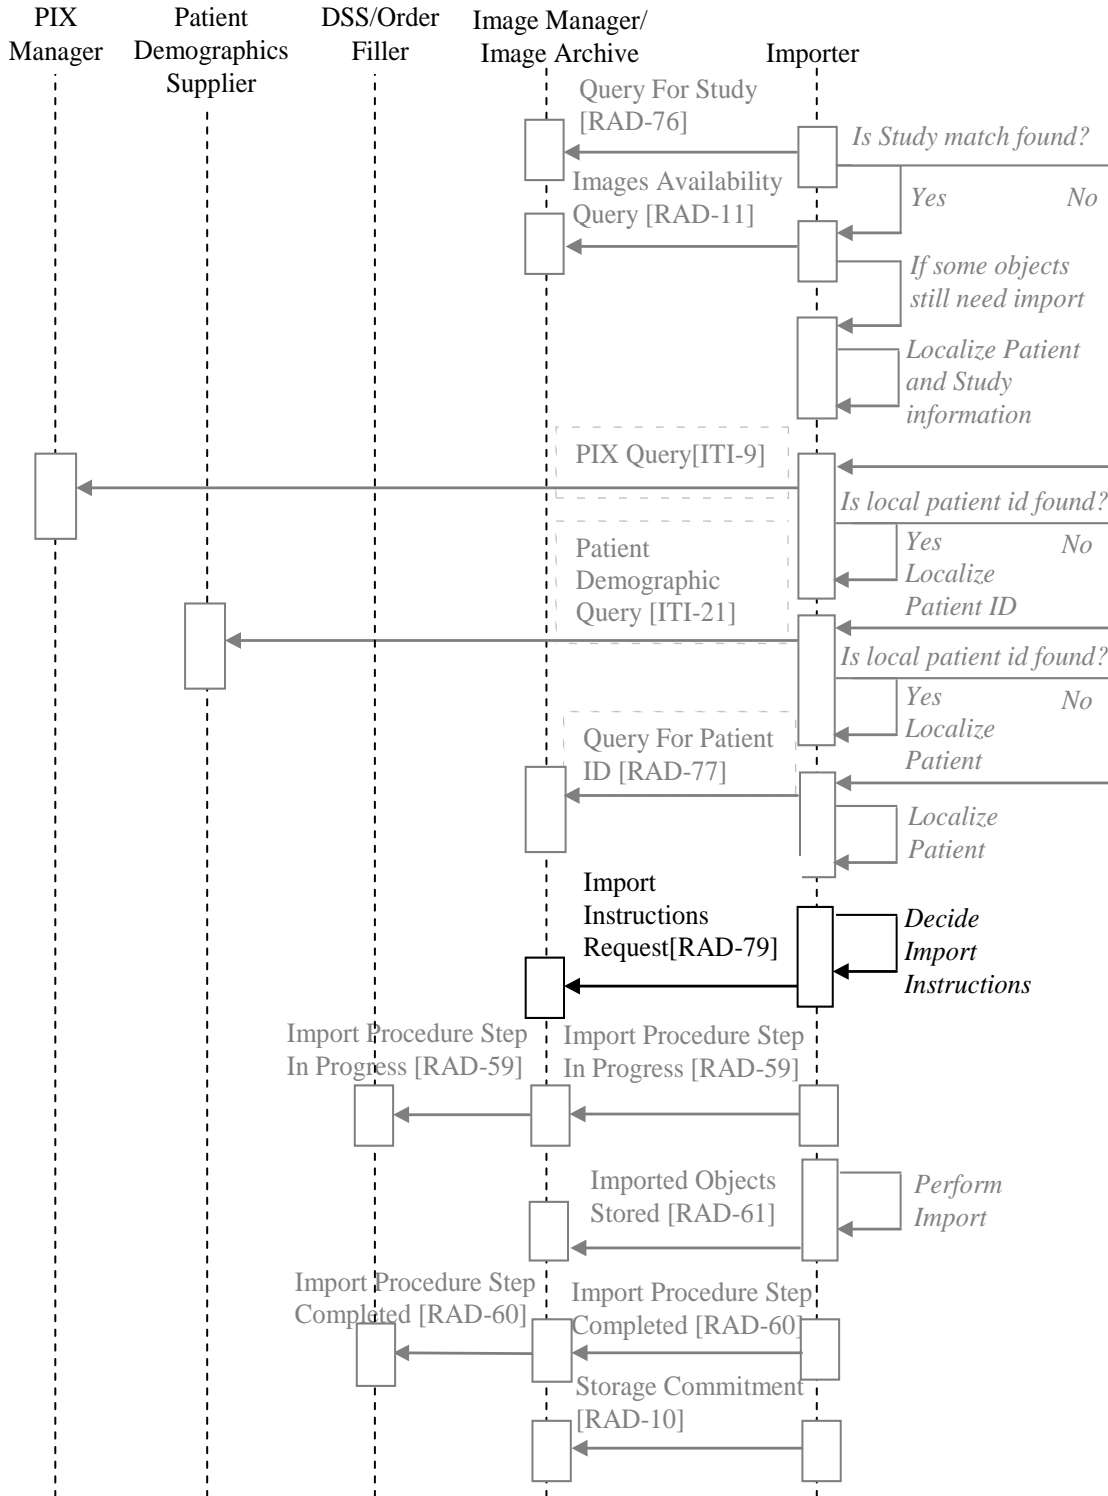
PIX Manager

Patient Demographics Supplier

DSS/Order Filler

Image Manager/ Image Archive

Importer

Query For Study [RAD-76]

Is Study match found?

Yes

No

Images Availability Query [RAD-11]

If some objects still need import

Localize Patient and Study information

PIX Query[ITI-9]

Is local patient id found?

Yes

No

Localize Patient ID

Patient Demographic Query [ITI-21]

Is local patient id found?

Yes

No

Localize Patient

Query For Patient ID [RAD-77]

Localize Patient

Import Instructions Request[RAD-79]

Decide Import Instructions

Import Procedure Step In Progress [RAD-59]

Import Procedure Step In Progress [RAD-59]

Imported Objects Stored [RAD-61]

Perform Import

Import Procedure Step Completed [RAD-60]

Import Procedure Step Completed [RAD-60]

Storage Commitment [RAD-10]